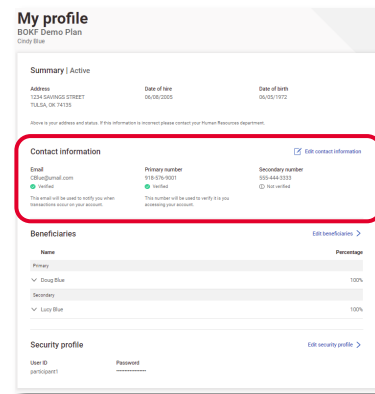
My profile
BOKF Demo Plan
Cindy Blue

Summary | Active

Address
1234 SAVINGS STREET
TULSA, OK 74135

Date of hire
06/08/2005

Date of birth
06/05/1972

Above is your address and status. If this information is incorrect please contact your Human Resources department.

Contact information

Edit contact information

Email
CBlue@email.com
Verified
This email will be used to notify you when transactions occur on your account.

Primary number
918-576-9001
Verified
This number will be used to verify it is you accessing your account.

Secondary number
555-444-3333
Not verified

Beneficiaries

Edit beneficiaries >

| Name | Percentage |
|---|---|
| Primary | |
| Doug Blue | 100% |
| Secondary | |
| Lucy Blue | 100% |

Security profile

Edit security profile >

User ID
participant1

Password
-------------